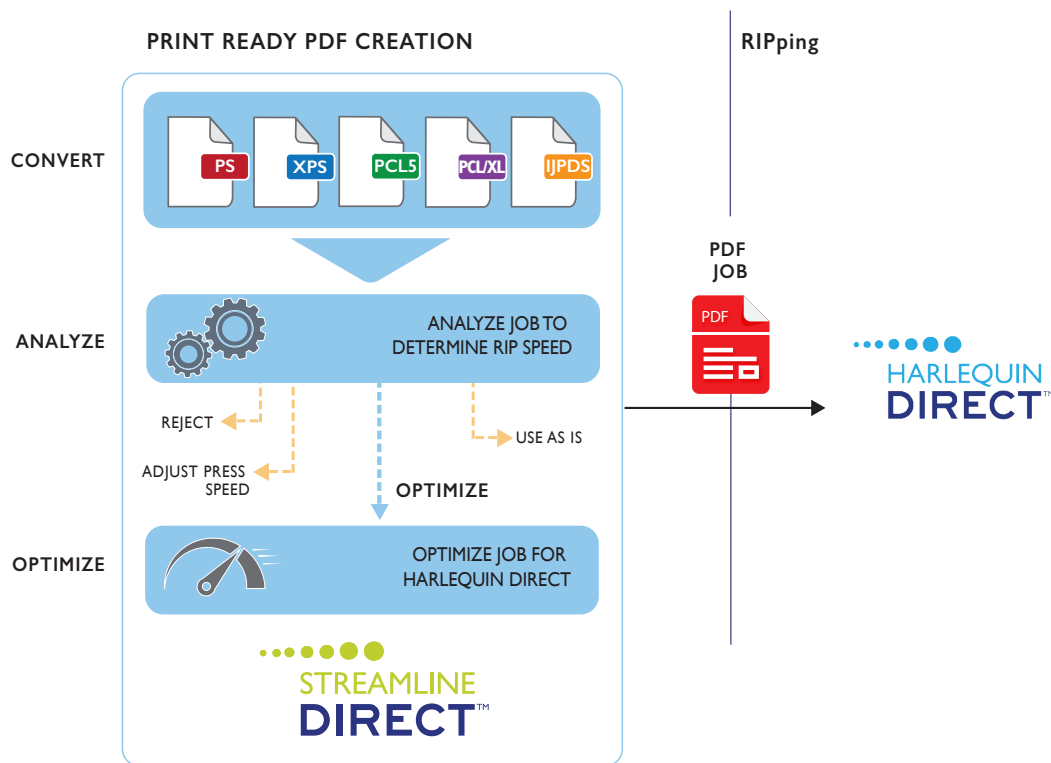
PRINT READY PDF CREATION

RIPping

CONVERT

PS XPS PCL5 PCL/XL IJPDS

ANALYZE

ANALYZE JOB TO DETERMINE RIP SPEED

REJECT

ADJUST PRESS SPEED

USE AS IS

OPTIMIZE

PDF JOB

PDF

HARLEQUIN DIRECT™

OPTIMIZE

OPTIMIZE JOB FOR HARLEQUIN DIRECT

STREAMLINE DIRECT™